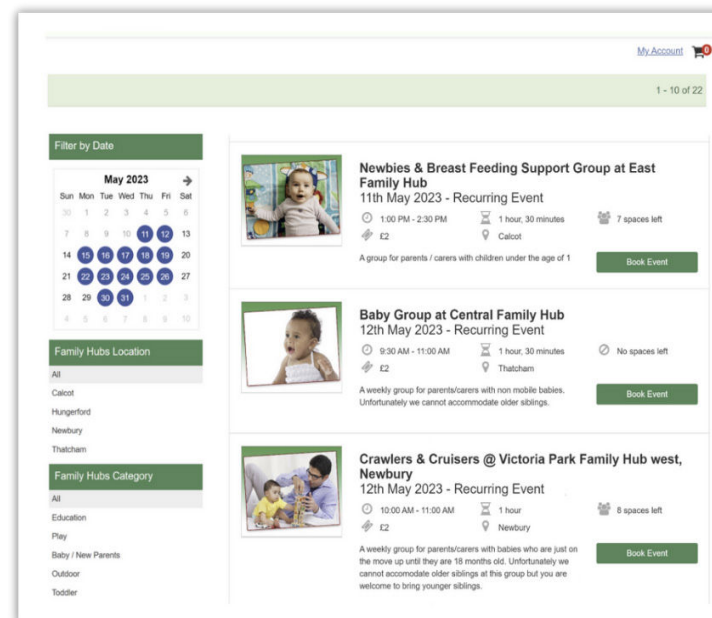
My Account 0

1 - 10 of 22

Filter by Date

May 2023

| Sun | Mon | Tue | Wed | Thu | Fri | Sat |
|---|---|---|---|---|---|---|
| 30 | 1 | 2 | 3 | 4 | 5 | 6 |
| 7 | 8 | 9 | 10 | 11 | 12 | 13 |
| 14 | 15 | 16 | 17 | 18 | 19 | 20 |
| 21 | 22 | 23 | 24 | 25 | 26 | 27 |
| 28 | 29 | 30 | 31 | 1 | 2 | 3 |
| 4 | 5 | 6 | 7 | 8 | 9 | 10 |

Family Hubs Location

All
Calcot
Hungerford
Newbury
Thatcham

Family Hubs Category

All
Education
Play
Baby / New Parents
Outdoor
Toddler

Newbies & Breast Feeding Support Group at East Family Hub
11th May 2023 - Recurring Event
1:00 PM - 2:30 PM
1 hour, 30 minutes
7 spaces left
£2
Calcot
A group for parents / carers with children under the age of 1
Book Event

Baby Group at Central Family Hub
12th May 2023 - Recurring Event
9:30 AM - 11:00 AM
1 hour, 30 minutes
No spaces left
£2
Thatcham
A weekly group for parents/carers with non mobile babies. Unfortunately we cannot accommodate older siblings.
Book Event

Crawlers & Cruisers @ Victoria Park Family Hub west, Newbury
12th May 2023 - Recurring Event
10:00 AM - 11:00 AM
1 hour
8 spaces left
£2
Newbury
A weekly group for parents/carers with babies who are just on the move up until they are 18 months old. Unfortunately we cannot accomodate older siblings at this group but you are welcome to bring younger siblings.
Book Event